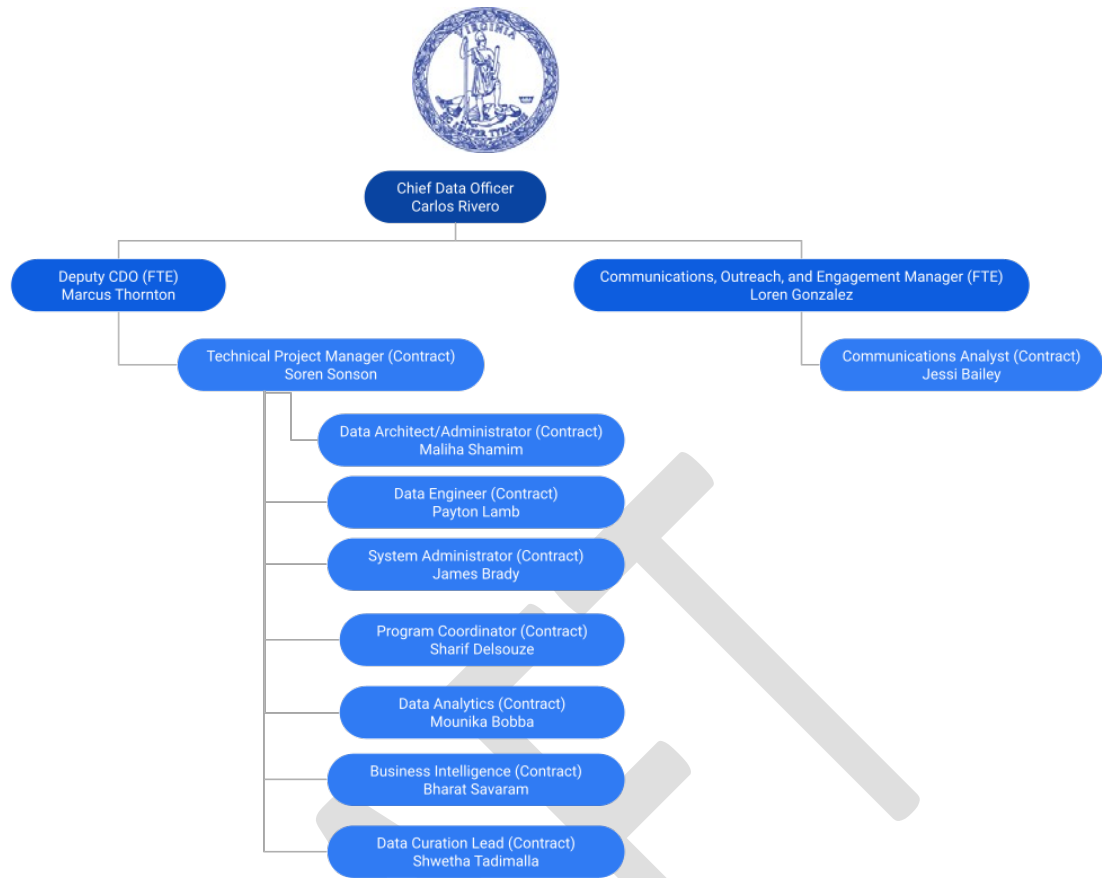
VIRGINIA

SIC SEMPER TYRANNIS

Chief Data Officer
Carlos Rivero

Deputy CDO (FTE)
Marcus Thornton

Communications, Outreach, and Engagement Manager (FTE)
Loren Gonzalez

Technical Project Manager (Contract)
Soren Sonson

Communications Analyst (Contract)
Jessi Bailey

Data Architect/Administrator (Contract)
Maliha Shamim

Data Engineer (Contract)
Payton Lamb

System Administrator (Contract)
James Brady

Program Coordinator (Contract)
Sharif Delsouze

Data Analytics (Contract)
Mounika Bobba

Business Intelligence (Contract)
Bharat Savaram

Data Curation Lead (Contract)
Shwetha Tadimalla